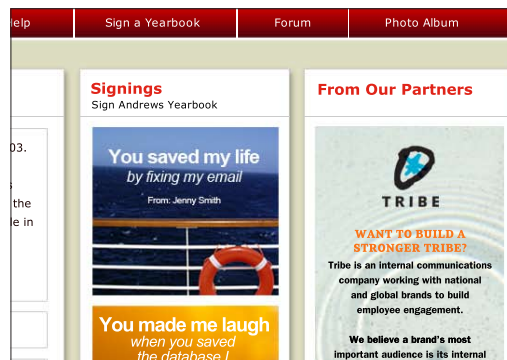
elp | Sign a Yearbook | Forum | Photo Album

03.
s
the
le in

Signings
Sign Andrews Yearbook

You saved my life
by fixing my email
From: Jenny Smith

You made me laugh
when you saved
the database !

From Our Partners

TRIBE

WANT TO BUILD A STRONGER TRIBE?

Tribe is an internal communications company working with national and global brands to build employee engagement.

We believe a brand's most important audience is its internal